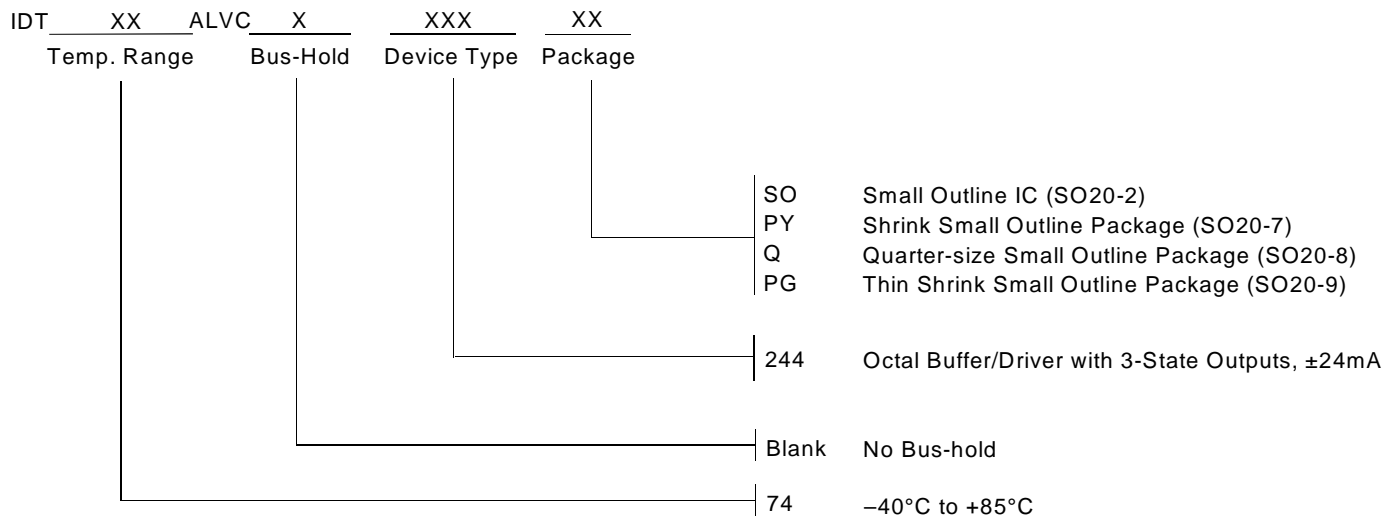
IDT XX ALVC X XXX XX
Temp. Range Bus-Hold Device Type Package

SO Small Outline IC (SO20-2)
PY Shrink Small Outline Package (SO20-7)
Q Quarter-size Small Outline Package (SO20-8)
PG Thin Shrink Small Outline Package (SO20-9)

244 Octal Buffer/Driver with 3-State Outputs, ±24mA

Blank No Bus-hold

74 −40°C to +85°C